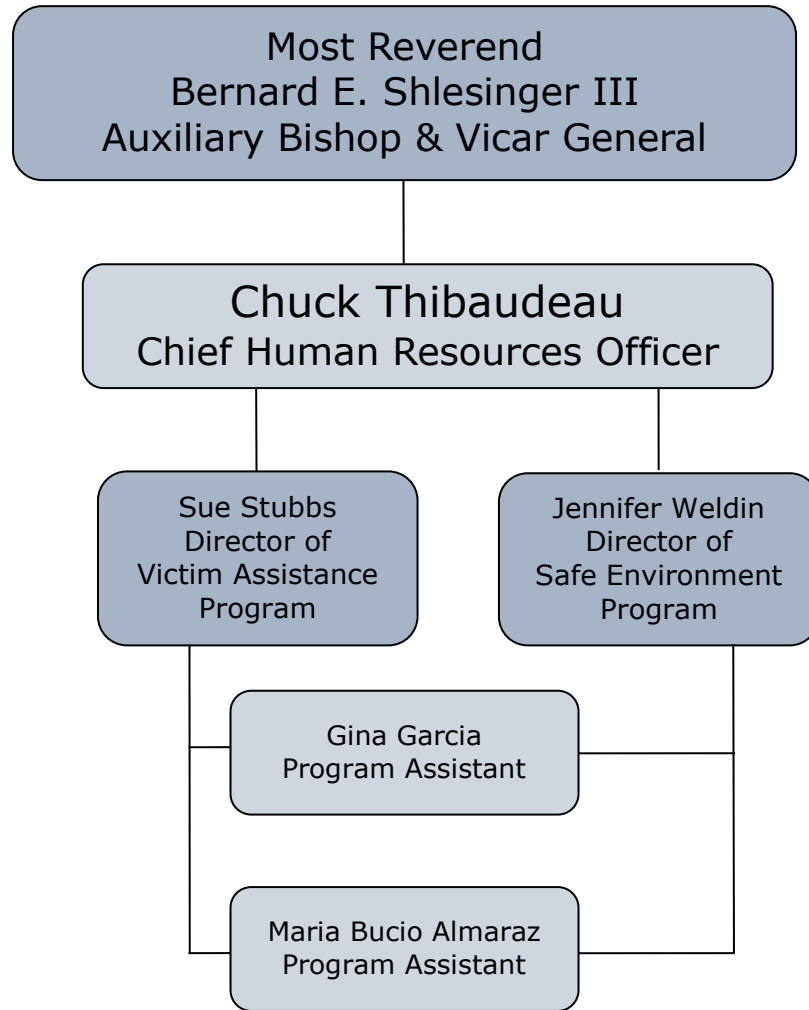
Most Reverend
Bernard E. Shlesinger III
Auxiliary Bishop & Vicar General

Chuck Thibaudeau
Chief Human Resources Officer

Sue Stubbs
Director of
Victim Assistance
Program

Jennifer Weldin
Director of
Safe Environment
Program

Gina Garcia
Program Assistant

Maria Bucio Almaraz
Program Assistant